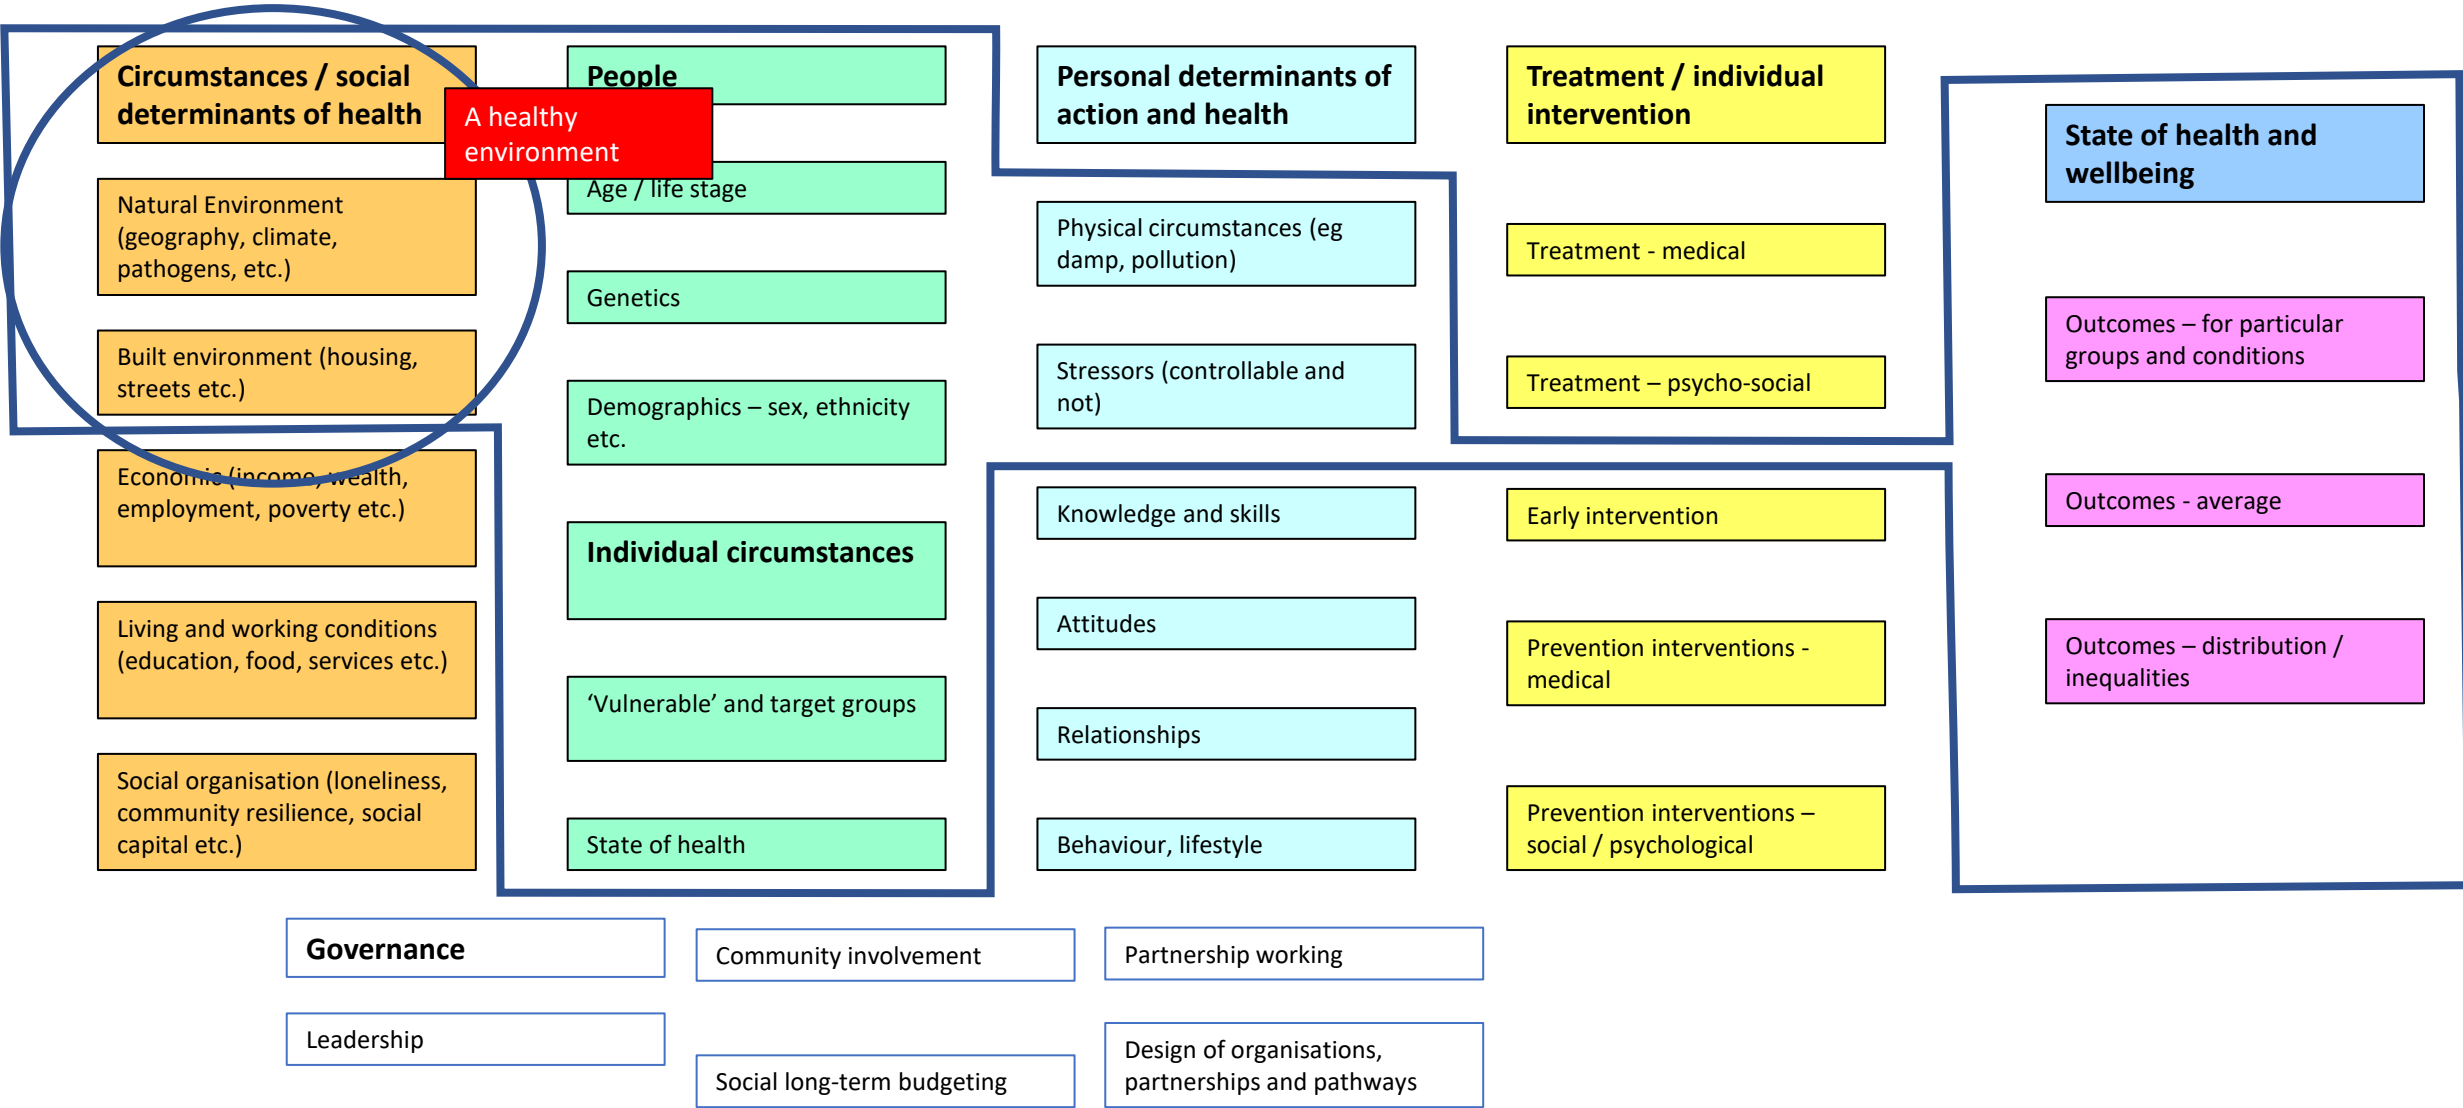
Circumstances / social determinants of health

A healthy environment

Natural Environment (geography, climate, pathogens, etc.)

Built environment (housing, streets etc.)

Economic (income, wealth, employment, poverty etc.)

Living and working conditions (education, food, services etc.)

Social organisation (loneliness, community resilience, social capital etc.)

People

Age / life stage

Genetics

Demographics – sex, ethnicity etc.

Individual circumstances

'Vulnerable' and target groups

State of health

Personal determinants of action and health

Physical circumstances (eg damp, pollution)

Stressors (controllable and not)

Knowledge and skills

Attitudes

Relationships

Behaviour, lifestyle

Treatment / individual intervention

Treatment - medical

Treatment – psycho-social

Early intervention

Prevention interventions - medical

Prevention interventions – social / psychological

State of health and wellbeing

Outcomes – for particular groups and conditions

Outcomes - average

Outcomes – distribution / inequalities

Governance

Community involvement

Partnership working

Leadership

Social long-term budgeting

Design of organisations, partnerships and pathways